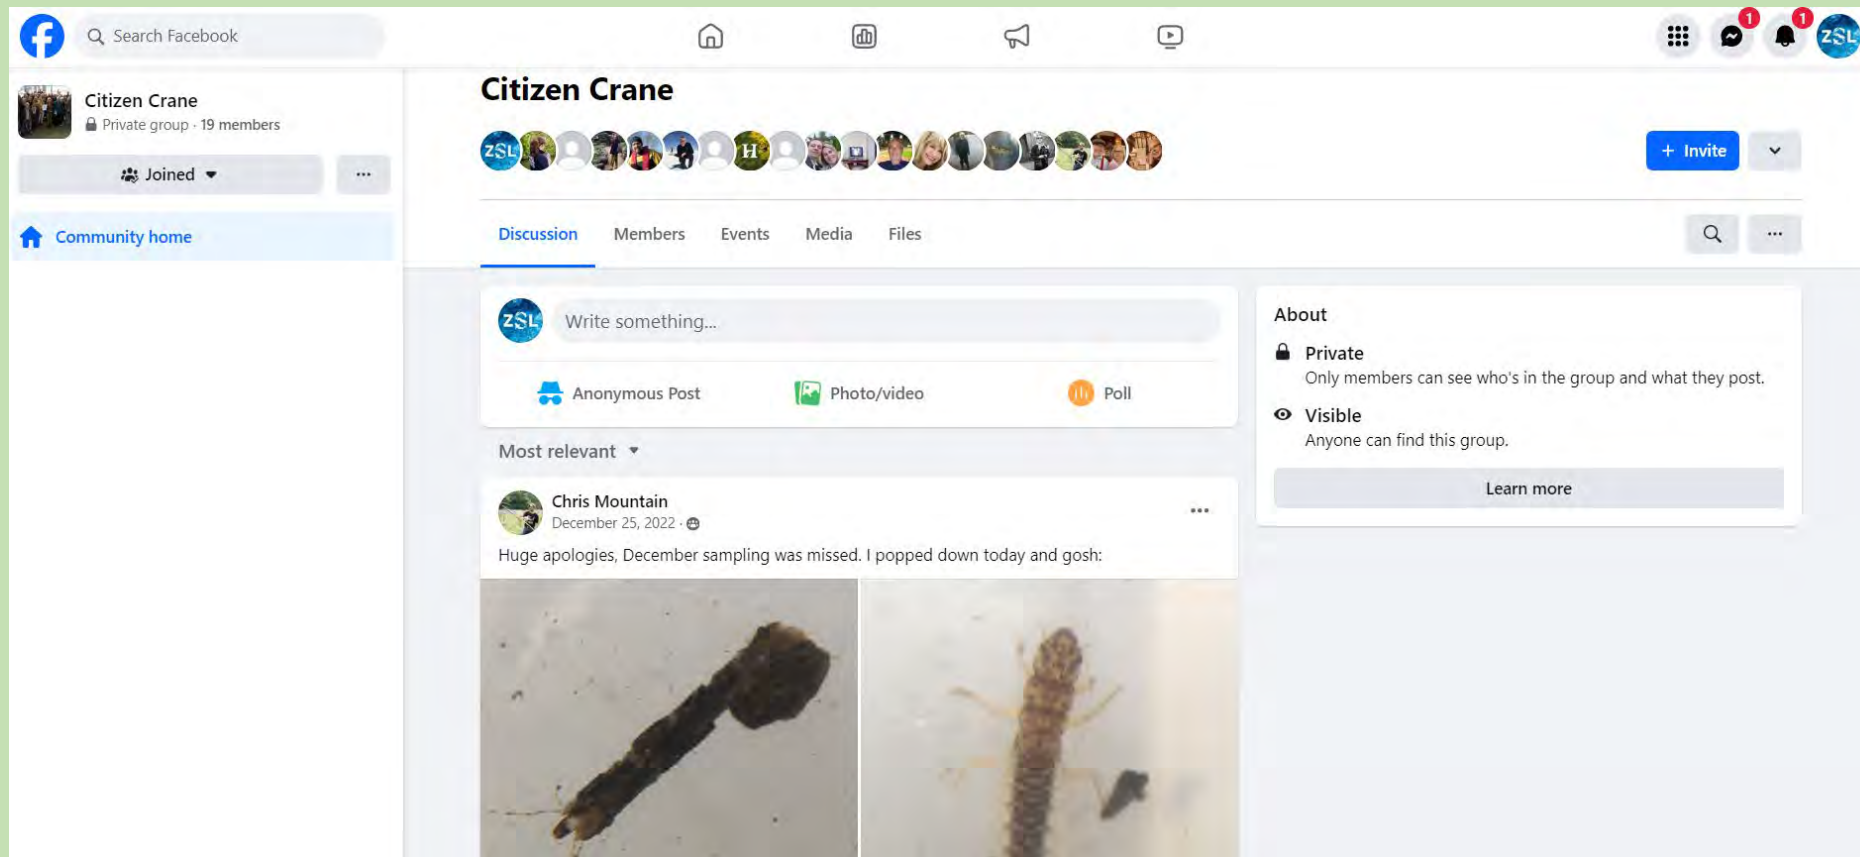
Search Facebook

1 1

Citizen Crane
Private group · 19 members

Joined

···

Community home

Citizen Crane

H

+ Invite

Discussion Members Events Media Files

···

Write something...

Anonymous Post Photo/video Poll

Most relevant

Chris Mountain
December 25, 2022 ·

···

Huge apologies, December sampling was missed. I popped down today and gosh:

About

Private
Only members can see who's in the group and what they post.

Visible
Anyone can find this group.

Learn more